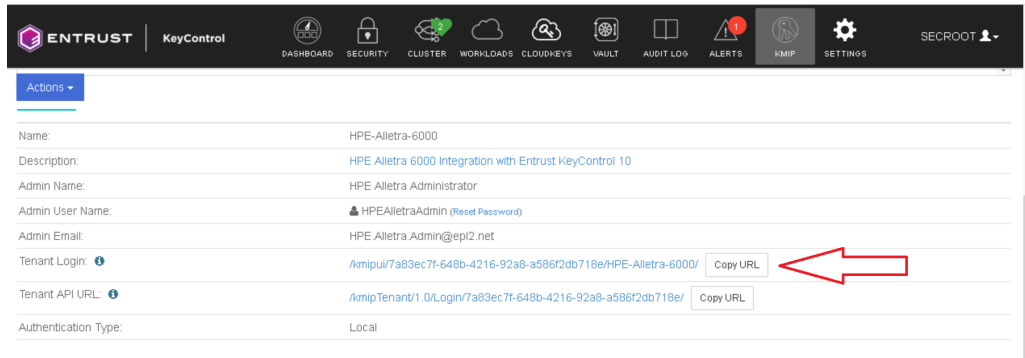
ENTRUST | KeyControl

DASHBOARD SECURITY 2 CLUSTER WORKLOADS CLOUDKEYS VAULT AUDIT LOG 1 ALERTS KMIP SETTINGS SECROOT

Actions ▾

| | |
|---|---|
| Name: | HPE-Alletra-6000 |
| Description: | HPE Alletra 6000 Integration with Entrust KeyControl 10 |
| Admin Name: | HPE Alletra Administrator |
| Admin User Name: | HPEAlletraAdmin (Reset Password) |
| Admin Email: | HPE.Alletra.Admin@epl2.net |
| Tenant Login: | /kmipui/7a83ec7f-648b-4216-92a8-a586f2db718e/HPE-Alletra-6000/ Copy URL |
| Tenant API URL: | /kmipTenant/1.0/Login/7a83ec7f-648b-4216-92a8-a586f2db718e/ Copy URL |
| Authentication Type: | Local |